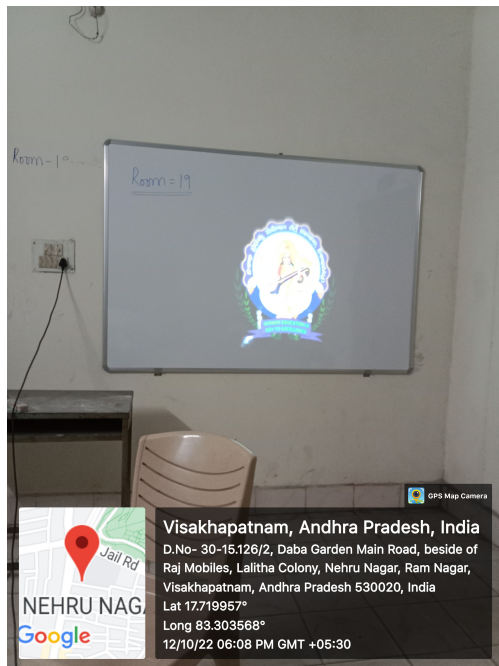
Room-19

Room = 19

GPS Map Camera

Jail Rd

NEHRU NAGA

Google

Visakhapatnam, Andhra Pradesh, India

D.No- 30-15.126/2, Daba Garden Main Road, beside of Raj Mobiles, Lalitha Colony, Nehru Nagar, Ram Nagar, Visakhapatnam, Andhra Pradesh 530020, India

Lat 17.719957°

Long 83.303568°

12/10/22 06:08 PM GMT +05:30